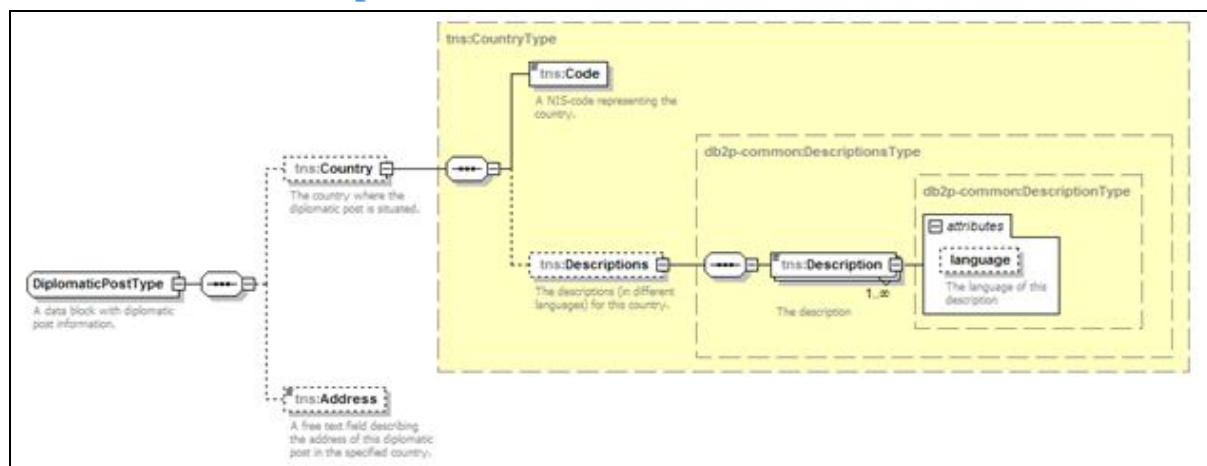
tns:CountryType

tns:Code

A NIS-code representing the country.

db2p-common:DescriptionsType

db2p-common:DescriptionType

tns:Country

The country where the diplomatic post is situated.

attributes

language

The language of this description

DiplomaticPostType

A data block with diplomatic post information.

tns:Descriptions

The descriptions (in different languages) for this country.

tns:Description

1..∞

The description

tns:Address

A free text field describing the address of this diplomatic post in the specified country.